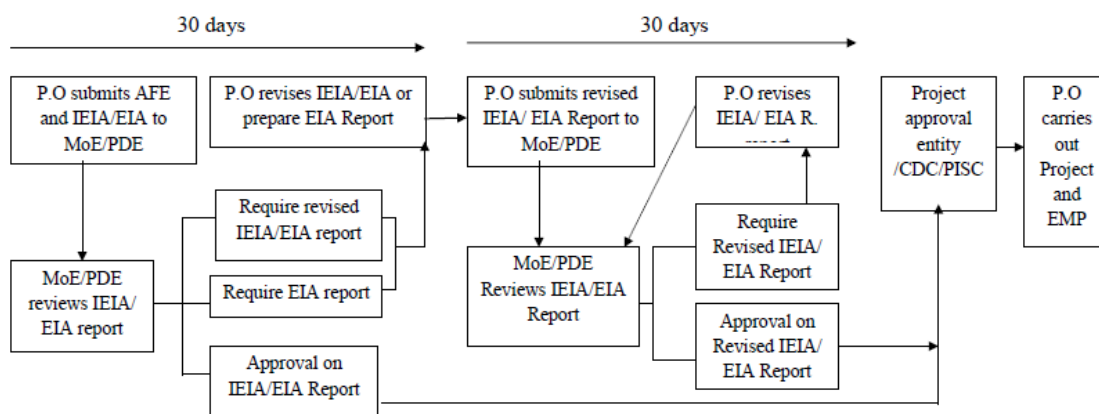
30 days

30 days

P.O submits AFE and IEIA/EIA to MoE/PDE

P.O revises IEIA/EIA or prepare EIA Report

P.O submits revised IEIA/ EIA Report to MoE/PDE

P.O revises IEIA/ EIA R. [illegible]

Project approval entity /CDC/PISC

P.O carries out Project and EMP

Require revised IEIA/EIA report

Require EIA report

MoE/PDE reviews IEIA/ EIA report

Approval on IEIA/EIA Report

MoE/PDE Reviews IEIA/EIA Report

Require Revised IEIA/ EIA Report

Approval on Revised IEIA/ EIA Report